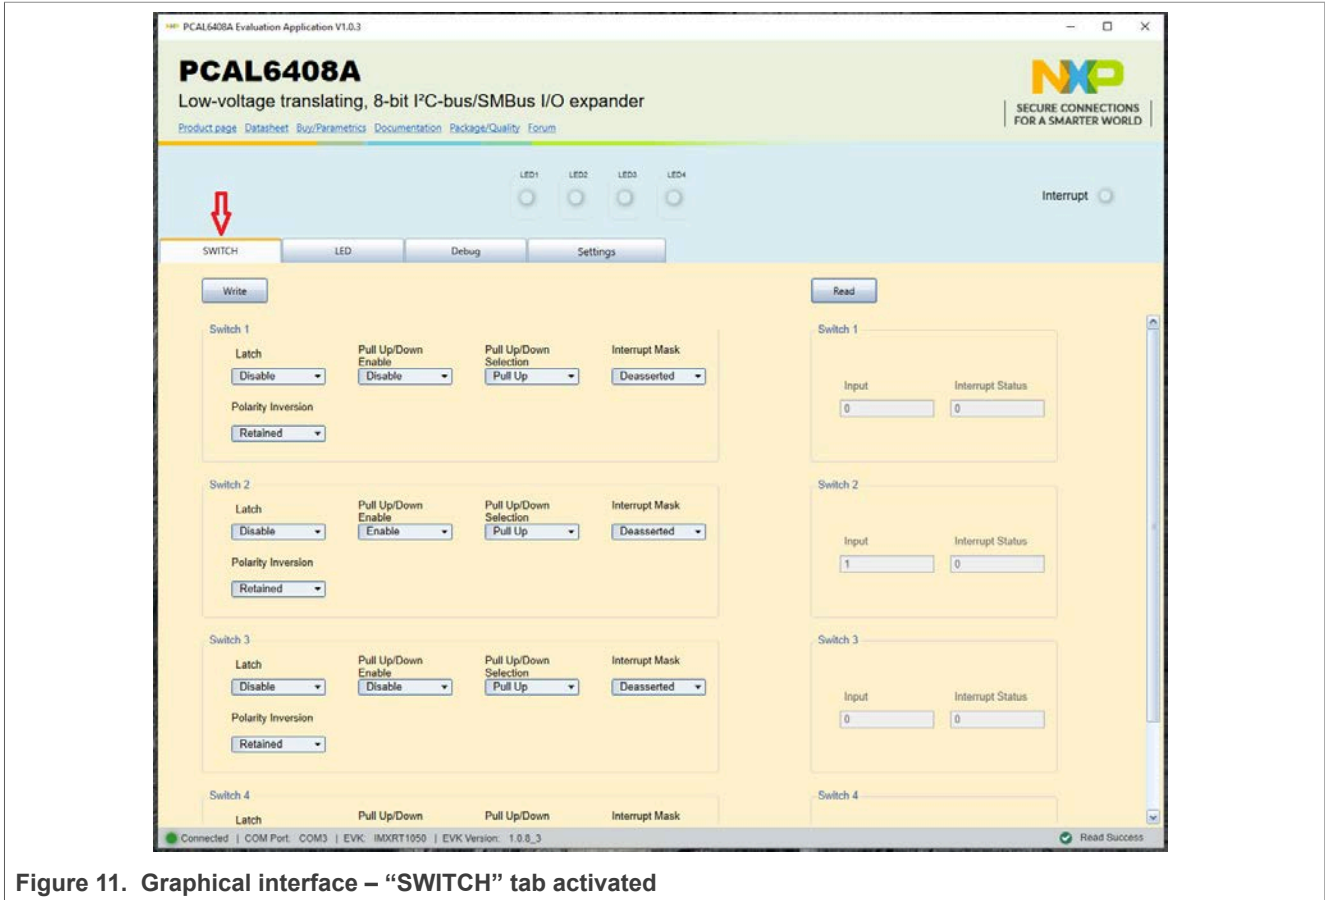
PCAL6408A Evaluation Application V1.0.3

PCAL6408A

Low-voltage translating, 8-bit I²C-bus/SMBus I/O expander

Product page Datasheet Buy/Parametrics Documentation Package/Quality Forum

NXP
SECURE CONNECTIONS FOR A SMARTER WORLD

LED1 LED2 LED3 LED4

Interrupt

SWITCH LED Debug Settings

Write

Read

Switch 1
Latch
Disable
Pull Up/Down Enable
Disable
Pull Up/Down Selection
Pull Up
Interrupt Mask
Deasserted
Polarity Inversion
Retained

Switch 2
Latch
Disable
Pull Up/Down Enable
Enable
Pull Up/Down Selection
Pull Up
Interrupt Mask
Deasserted
Polarity Inversion
Retained

Switch 3
Latch
Disable
Pull Up/Down Enable
Disable
Pull Up/Down Selection
Pull Up
Interrupt Mask
Deasserted
Polarity Inversion
Retained

Switch 4
Latch
Pull Up/Down
Pull Up/Down
Interrupt Mask

Switch 1
Input
0
Interrupt Status
0

Switch 2
Input
1
Interrupt Status
0

Switch 3
Input
0
Interrupt Status
0

Switch 4

Connected | COM Port: COM3 | EVK: IMXRT1050 | EVK Version: 1.0.0_3

Read Success

Figure 11. Graphical interface – “SWITCH” tab activated